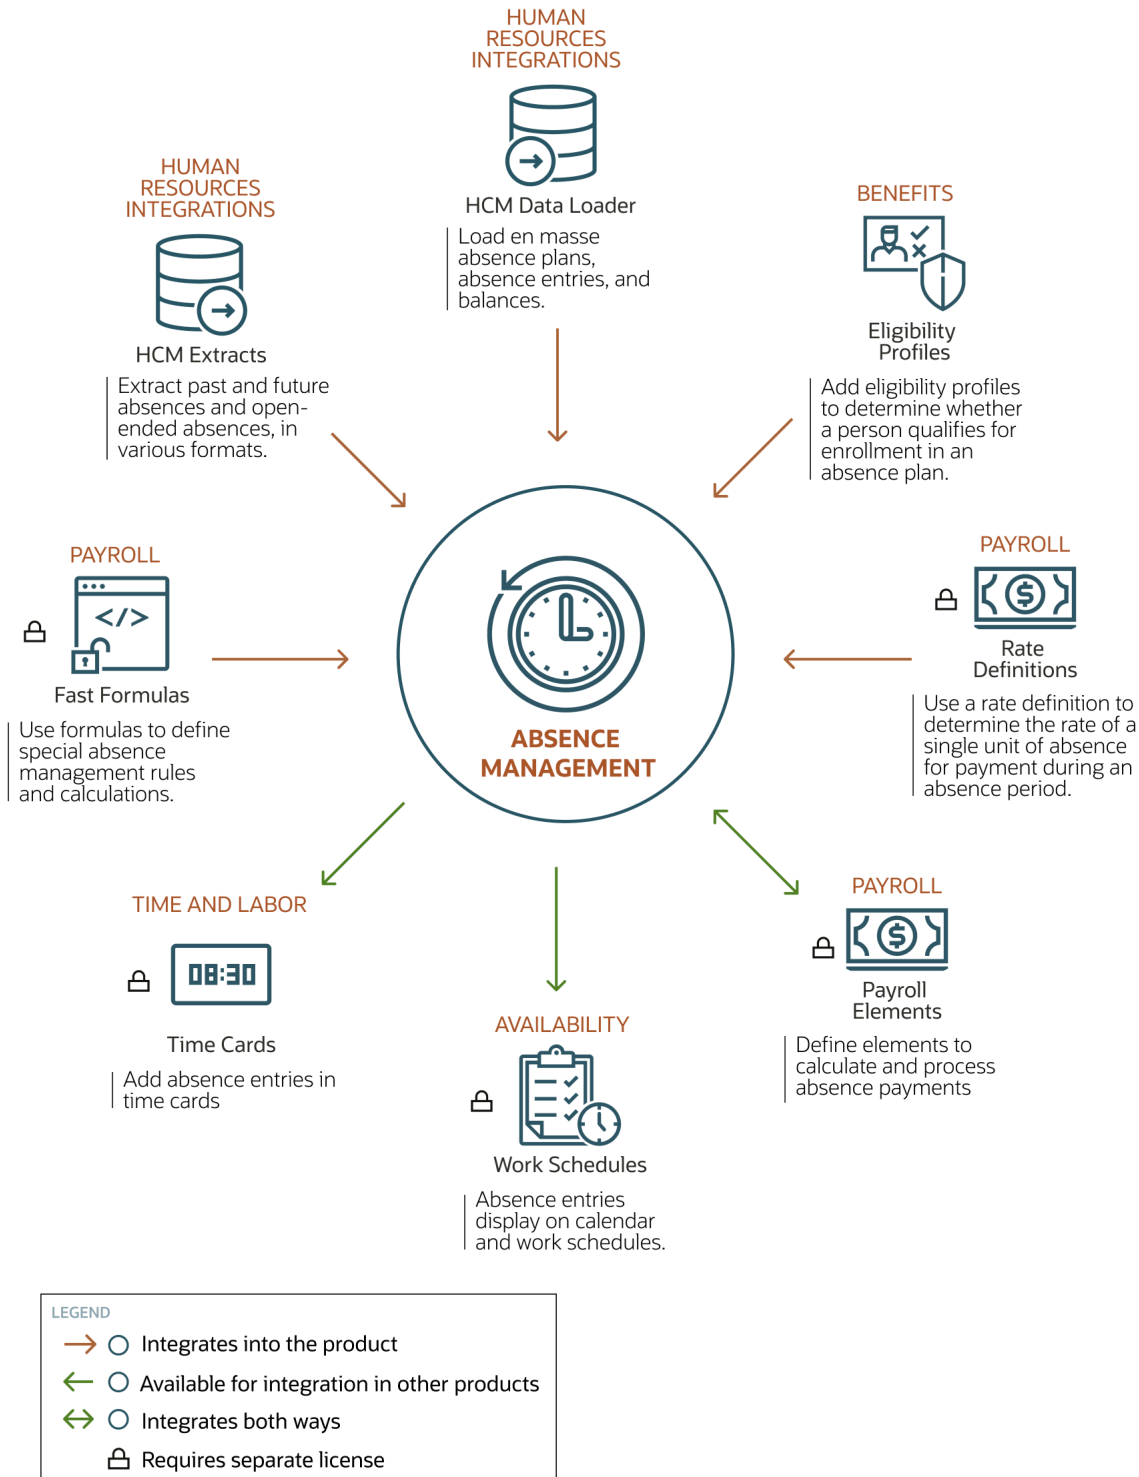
HUMAN RESOURCES INTEGRATIONS

HCM Data Loader

Load en masse absence plans, absence entries, and balances.

HUMAN RESOURCES INTEGRATIONS

HCM Extracts

Extract past and future absences and open-ended absences, in various formats.

BENEFITS

Eligibility Profiles

Add eligibility profiles to determine whether a person qualifies for enrollment in an absence plan.

PAYROLL

Fast Formulas

Use formulas to define special absence management rules and calculations.

ABSENCE MANAGEMENT

PAYROLL

Rate Definitions

Use a rate definition to determine the rate of a single unit of absence for payment during an absence period.

TIME AND LABOR

08:30

Time Cards

Add absence entries in time cards

AVAILABILITY

Work Schedules

Absence entries display on calendar and work schedules.

PAYROLL

Payroll Elements

Define elements to calculate and process absence payments

LEGEND

Integrates into the product

Available for integration in other products

Integrates both ways

Requires separate license